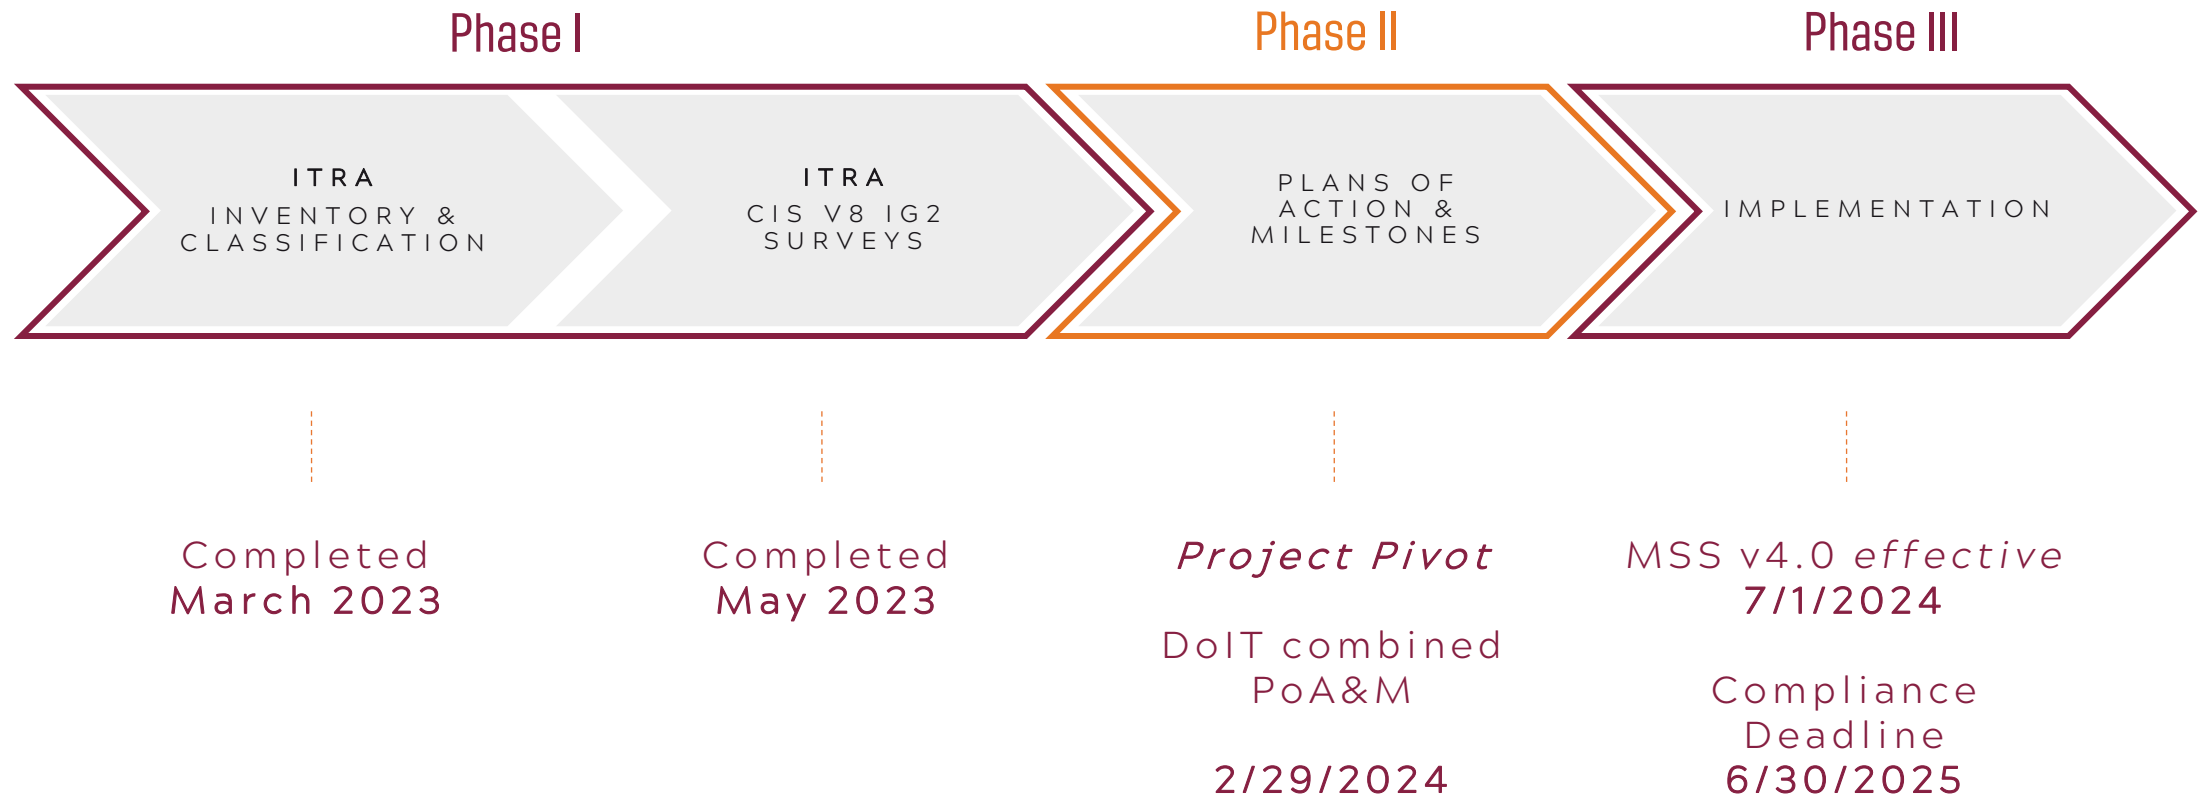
Phase I

Phase II

Phase III

ITRA
INVENTORY & CLASSIFICATION

ITRA
CIS V8 IG2 SURVEYS

PLANS OF ACTION & MILESTONES

IMPLEMENTATION

Completed
March 2023

Completed
May 2023

Project Pivot

DoIT combined PoA&M

2/29/2024

MSS v4.0 effective
7/1/2024

Compliance Deadline
6/30/2025